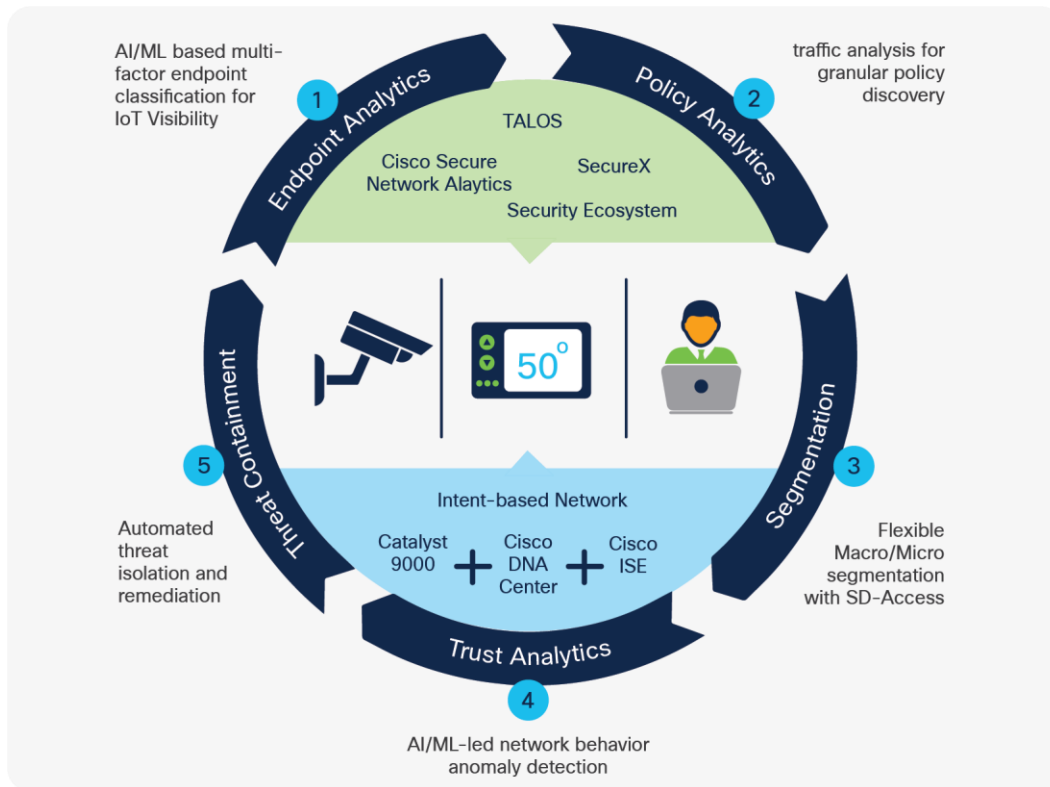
AI/ML based multi-factor endpoint classification for IoT Visibility

1

Endpoint Analytics

Policy Analytics

2

traffic analysis for granular policy discovery

TALOS

Cisco Secure Network Alaytics

SecureX

Security Ecosystem

$50^{o}$

Threat Containment

5

Automated threat isolation and remediation

Intent-based Network

Catalyst 9000

Cisco DNA Center

Cisco ISE

Segmentation

3

Flexible Macro/Micro segmentation with SD-Access

Trust Analytics

4

AI/ML-led network behavior anomaly detection